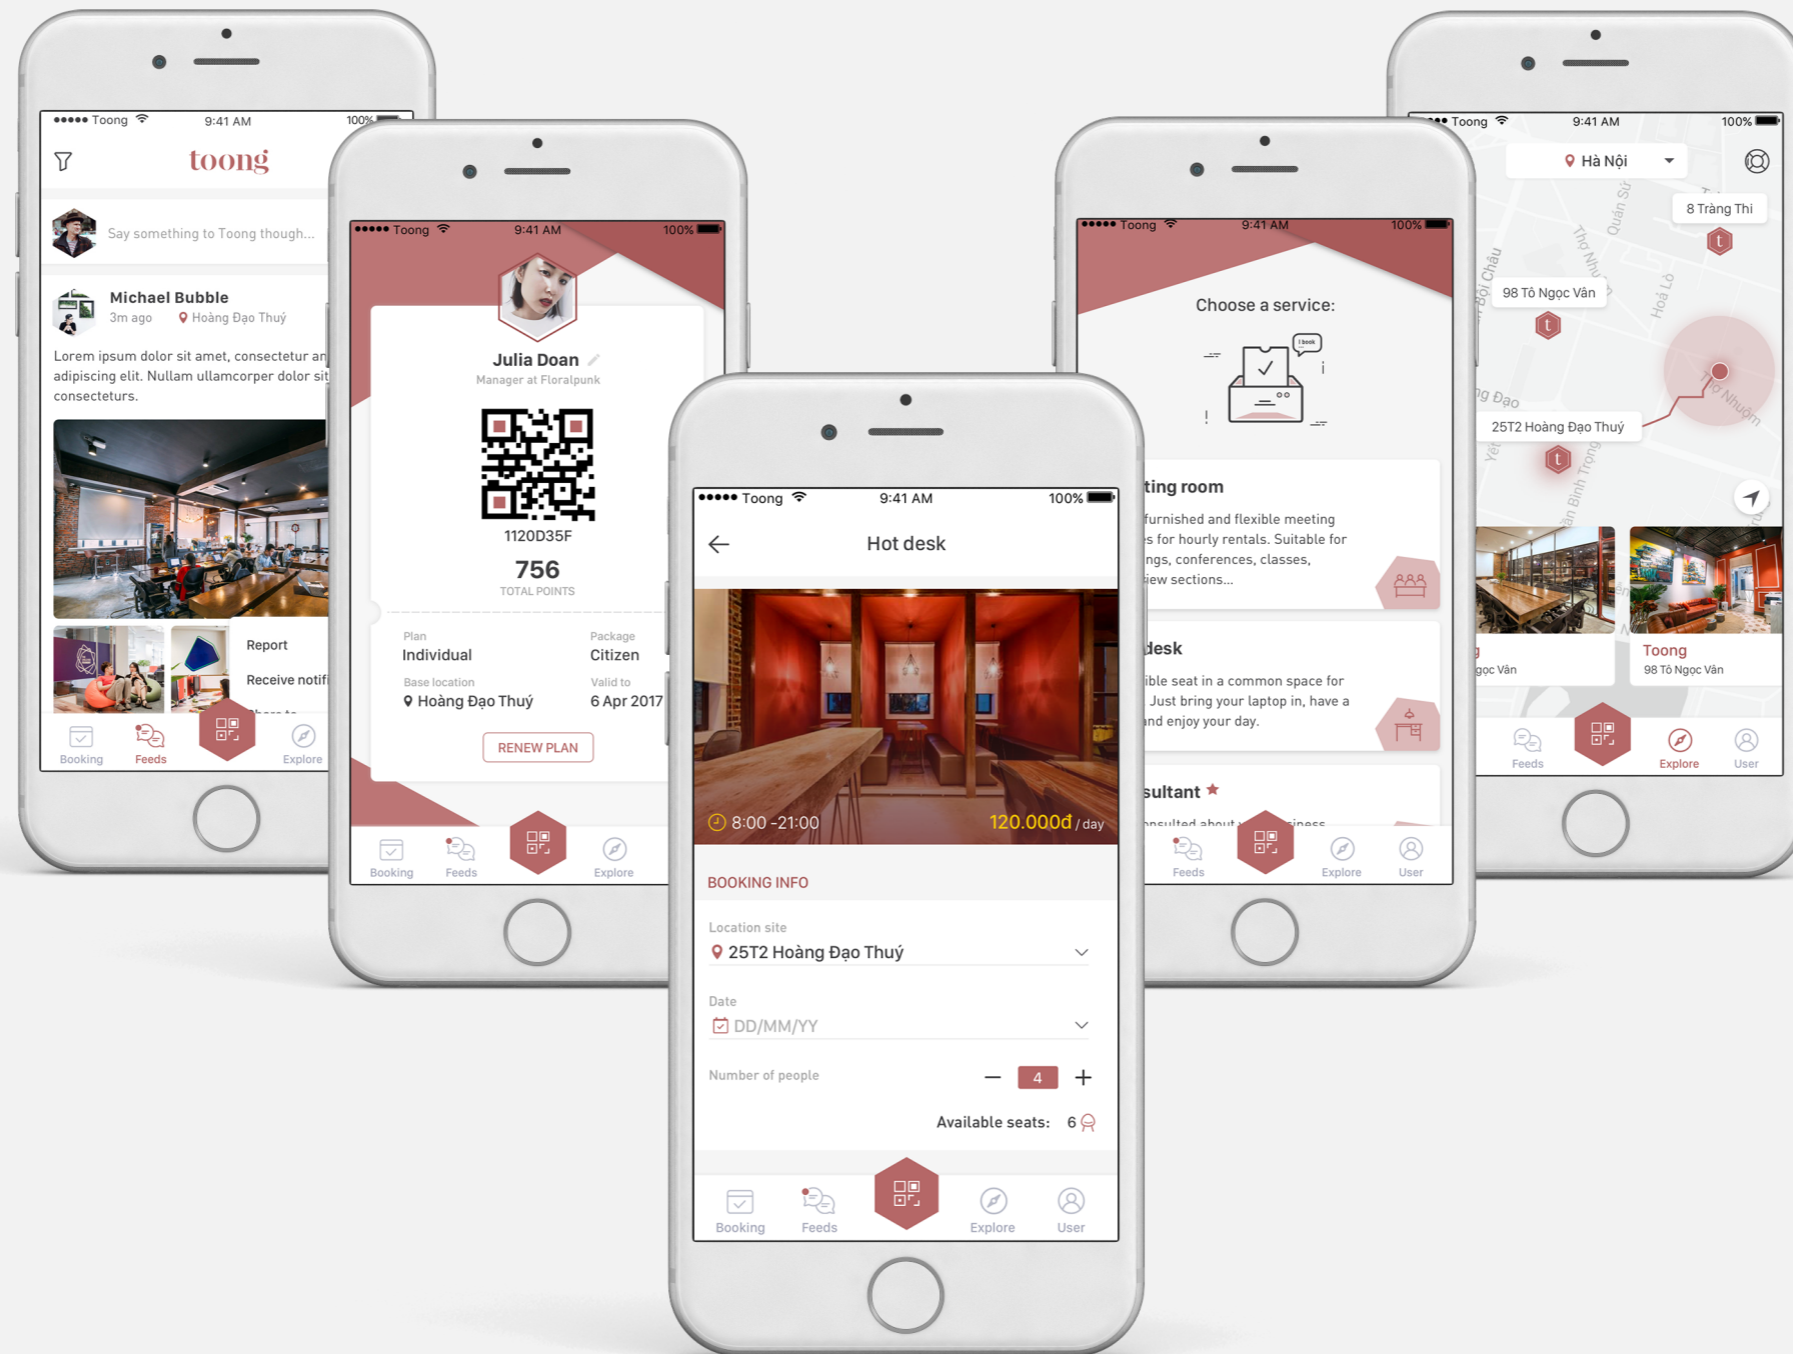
●●●●● Toong 9:41 AM 100%

toong

Say something to Toong though...

Michael Bubble
3m ago Hoàng Đạo Thuý

Lorem ipsum dolor sit amet, consectetur an adipiscing elit. Nullam ullamcorper dolor sit consecteturs.

Report
Receive notifi

Booking Feeds Explore

●●●●● Toong 9:41 AM 100%

Julia Doan
Manager at Floralpunk

1120D35F

756
TOTAL POINTS

Plan
Individual

Package
Citizen

Base location
Hoàng Đạo Thuý

Valid to
6 Apr 2017

RENEW PLAN

Booking Feeds Explore

●●●●● Toong 9:41 AM 100%

Hot desk

8:00 -21:00

120.000đ / day

BOOKING INFO

Location site
25T2 Hoàng Đạo Thuý

Date
DD/MM/YY

Number of people
4

Available seats: 6

Booking Feeds Explore User

●●●●● Toong 9:41 AM 100%

Choose a service:

I book

ting room
furnished and flexible meeting s for hourly rentals. Suitable for ngs, conferences, classes, iew sections...

desk
ible seat in a common space for Just bring your laptop in, have a nd enjoy your day.

sultant ★
nsulted about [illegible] siness

Feeds Explore User

●●●●● Toong 9:41 AM 100%

Hà Nội

8 Tràng Thi

98 Tô Ngọc Vân

25T2 Hoàng Đạo Thuý

g
gọc Vân

Toong
98 Tô Ngọc Vân

Feeds Explore User